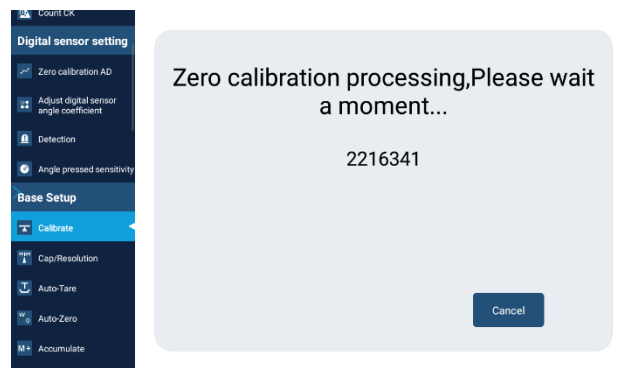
Count CK
Digital sensor setting
Zero calibration AD
Adjust digital sensor angle coefficient
Detection
Angle pressed sensitivity
Base Setup
Calibrate
Cap/Resolution
Auto-Tare
Auto-Zero
M+ Accumulate

Zero calibration processing,Please wait a moment...

2216341

Cancel